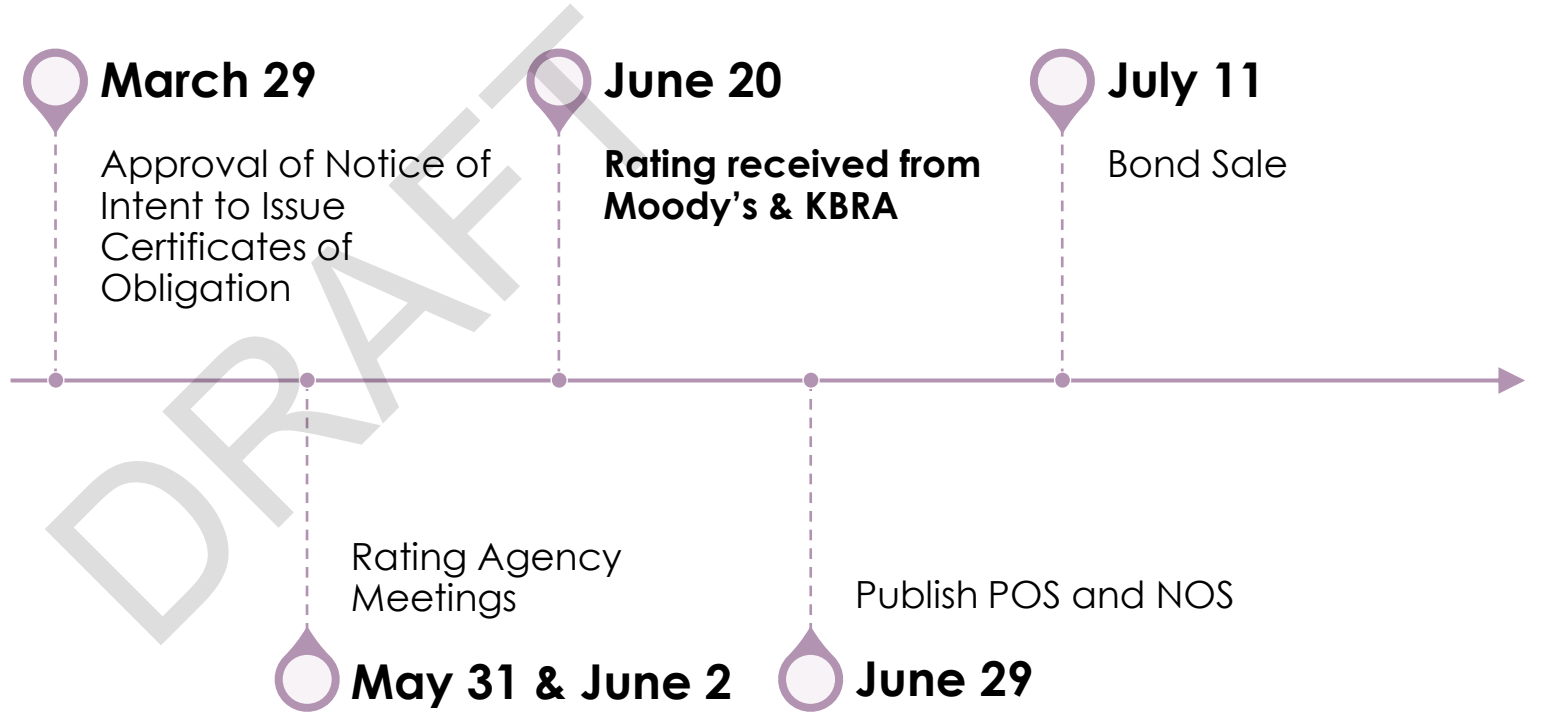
March 29
Approval of Notice of Intent to Issue Certificates of Obligation

June 20
Rating received from Moody’s & KBRA

July 11
Bond Sale

Rating Agency Meetings
May 31 & June 2

Publish POS and NOS
June 29

DRAFT